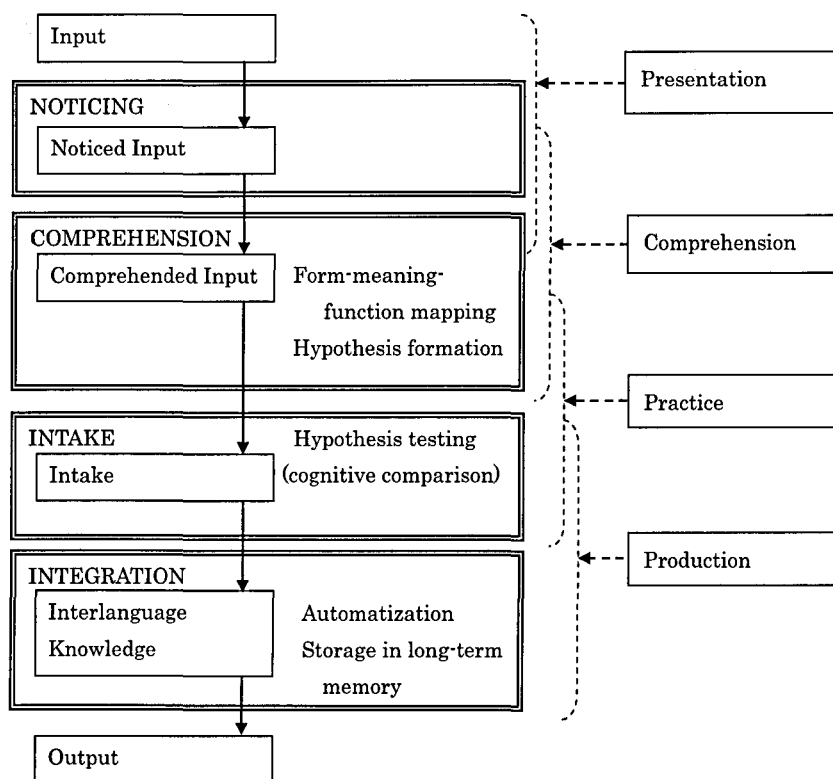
Input

NOTICING

Noticed Input

COMPREHENSION

Comprehended Input

Form-meaning-function mapping

Hypothesis formation

INTAKE

Intake

Hypothesis testing (cognitive comparison)

INTEGRATION

Interlanguage Knowledge

Automatization

Storage in long-term memory

Output

Presentation

Comprehension

Practice

Production